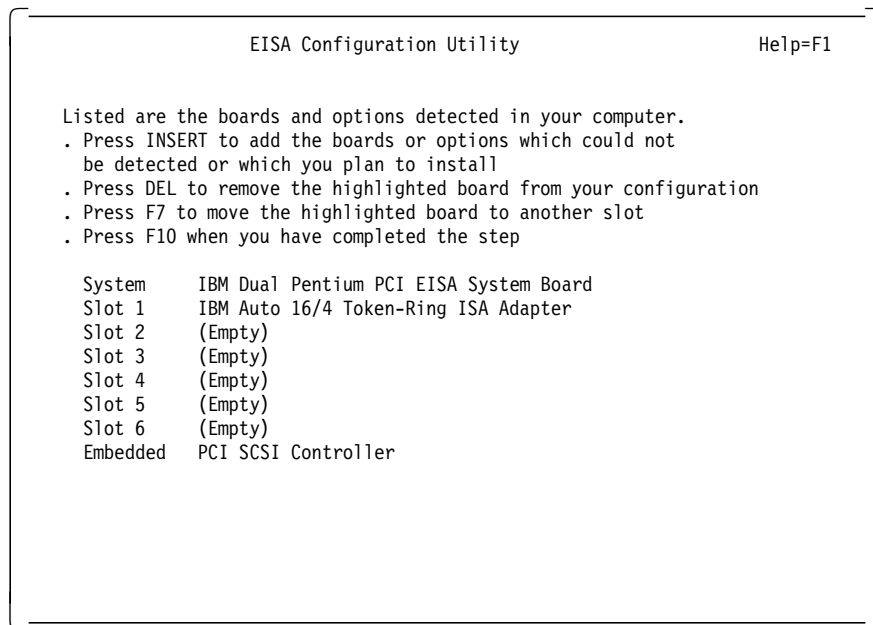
EISA Configuration Utility Help=F1

Listed are the boards and options detected in your computer.
. Press INSERT to add the boards or options which could not be detected or which you plan to install
. Press DEL to remove the highlighted board from your configuration
. Press F7 to move the highlighted board to another slot
. Press F10 when you have completed the step

| | |
|---|---|
| System | IBM Dual Pentium PCI EISA System Board |
| Slot 1 | IBM Auto 16/4 Token-Ring ISA Adapter |
| Slot 2 | (Empty) |
| Slot 3 | (Empty) |
| Slot 4 | (Empty) |
| Slot 5 | (Empty) |
| Slot 6 | (Empty) |
| Embedded | PCI SCSI Controller |